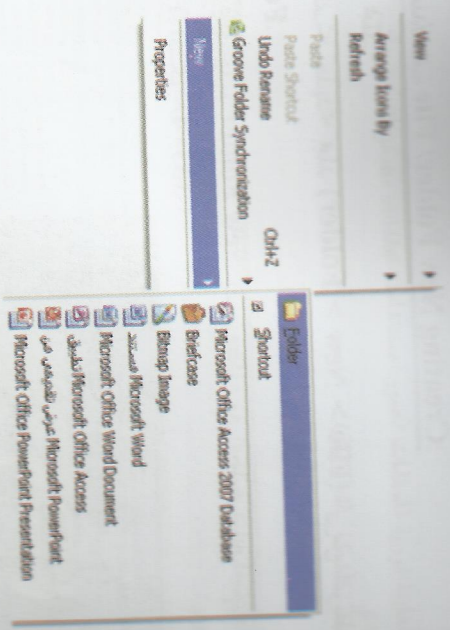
View
Arrange Icons By
Refresh
Paste
Paste Shortcut
Undo Rename Ctrl+Z
Groove Folder Synchronization
New
Properties

Folder
Shortcut
Microsoft Office Access 2007 Database
Briefcase
Bitmap Image
مستند Microsoft Word
Microsoft Office Word Document
تطبيق Microsoft Office Access
عرض تقديمي لـ Microsoft PowerPoint
Microsoft Office PowerPoint Presentation